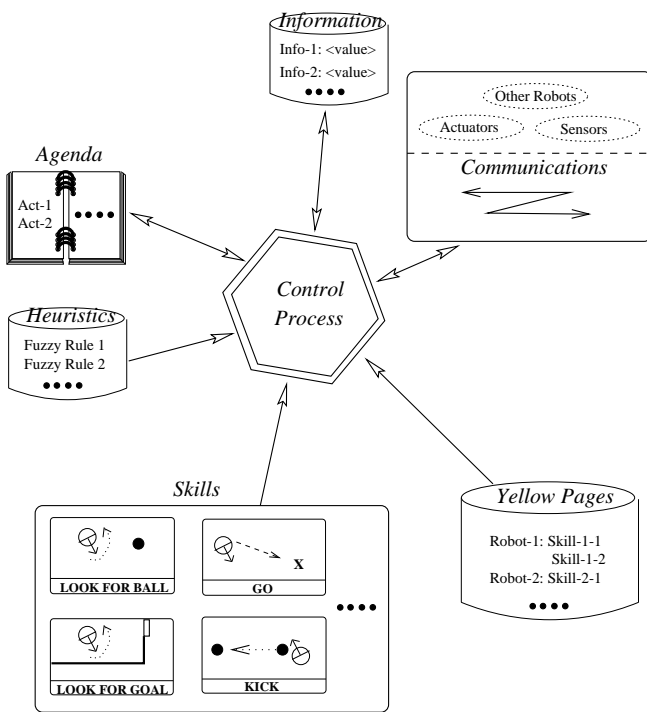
Information
Info-1: <value>
Info-2: <value>
••••

Other Robots
Actuators
Sensors
Communications

Agenda
Act-1
Act-2
••••

Control Process

Heuristics
Fuzzy Rule 1
Fuzzy Rule 2
••••

Skills
LOOK FOR BALL
GO
X
LOOK FOR GOAL
KICK
••••

Yellow Pages
Robot-1: Skill-1-1
Skill-1-2
Robot-2: Skill-2-1
••••